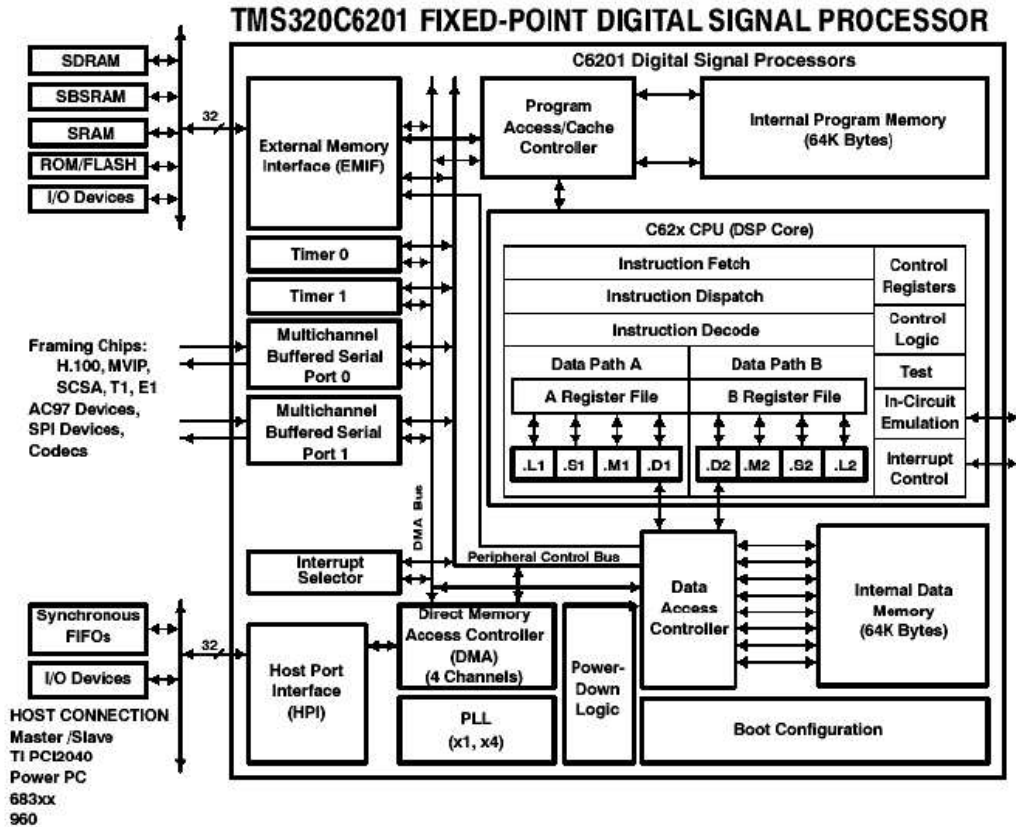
TMS320C6201 FIXED-POINT DIGITAL SIGNAL PROCESSOR

SDRAM
SBSRAM
SRAM
ROM/FLASH
I/O Devices

32

C6201 Digital Signal Processors

External Memory Interface (EMIF)

Program Access/Cache Controller

Internal Program Memory (64K Bytes)

Timer 0

Timer 1

C62x CPU (DSP Core)

Instruction Fetch
Instruction Dispatch
Instruction Decode

Control Registers
Control Logic
Test
In-Circuit Emulation
Interrupt Control

Framing Chips: H.100, MVIP, SCSA, T1, E1
AC97 Devices, SPI Devices, Codecs

Multichannel Buffered Serial Port 0

Multichannel Buffered Serial Port 1

Data Path A
A Register File
.L1 .S1 .M1 .D1

Data Path B
B Register File
.D2 .M2 .S2 .L2

DMA Bus

Interrupt Selector

Peripheral Control Bus

Data Access Controller

Internal Data Memory (64K Bytes)

Synchronous FIFOs
I/O Devices

32

Host Port Interface (HPI)

Direct Memory Access Controller (DMA) (4 Channels)

Power-Down Logic

PLL (x1, x4)

Boot Configuration

HOST CONNECTION
Master /Slave
TI PCI2040
Power PC
683xx
960